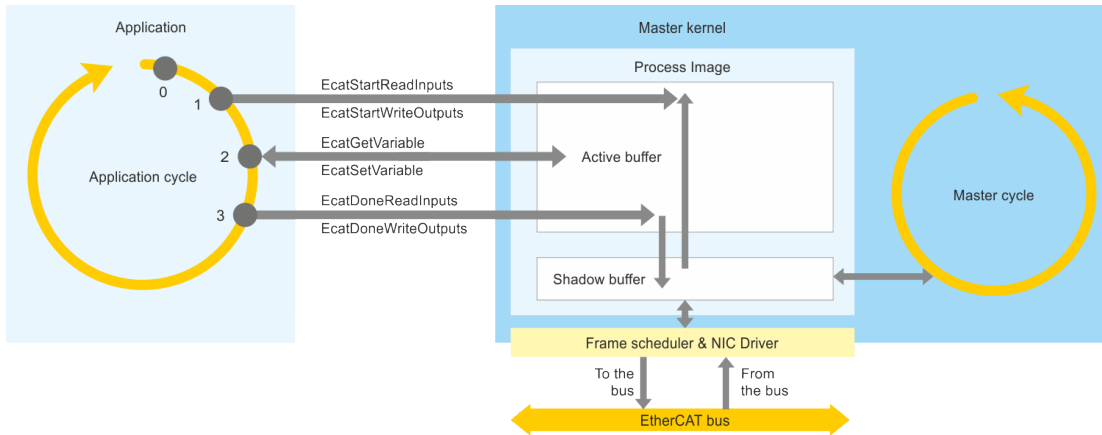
Application

0

1

2

3

Application cycle

EcatStartReadInputs

EcatStartWriteOutputs

EcatGetVariable

EcatSetVariable

EcatDoneReadInputs

EcatDoneWriteOutputs

Master kernel

Process Image

Active buffer

Shadow buffer

Master cycle

Frame scheduler & NIC Driver

To the bus

From the bus

EtherCAT bus